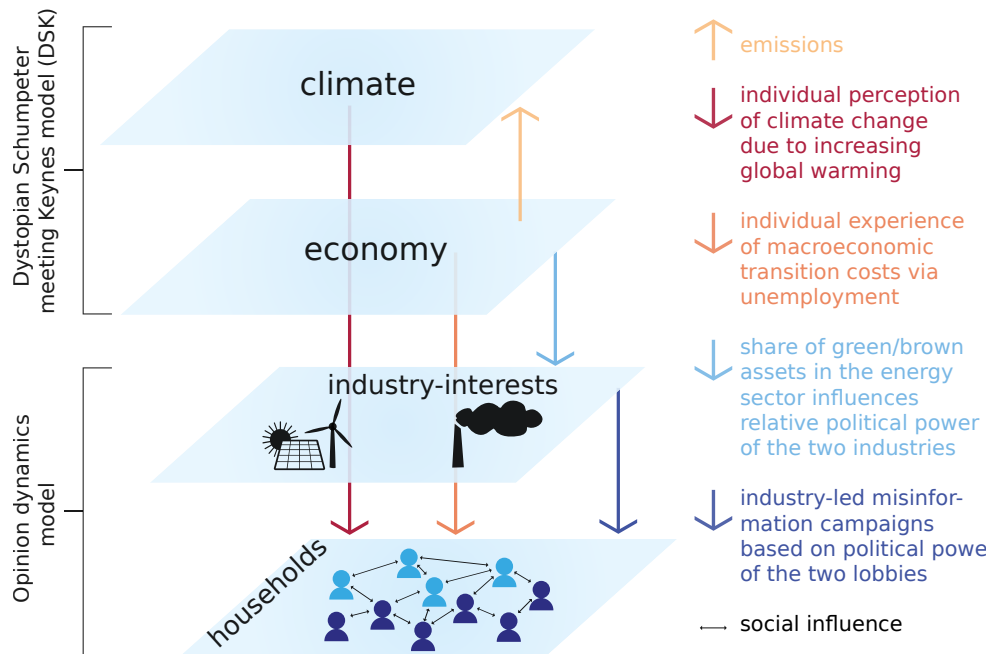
Dystopian Schumpeter meeting Keynes model (DSK)

Opinion dynamics model

climate

economy

industry-interests

households

emissions

individual perception of climate change due to increasing global warming

individual experience of macroeconomic transition costs via unemployment

share of green/brown assets in the energy sector influences relative political power of the two industries

industry-led misinformation campaigns based on political powe of the two lobbies

social influence